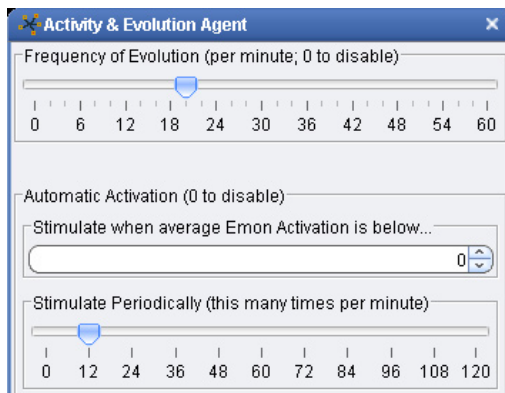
Activity & Evolution Agent ×

Frequency of Evolution (per minute; 0 to disable)

0 6 12 18 24 30 36 42 48 54 60

Automatic Activation (0 to disable)

Stimulate when average Emon Activation is below...

0

Stimulate Periodically (this many times per minute)

0 12 24 36 48 60 72 84 96 108 120